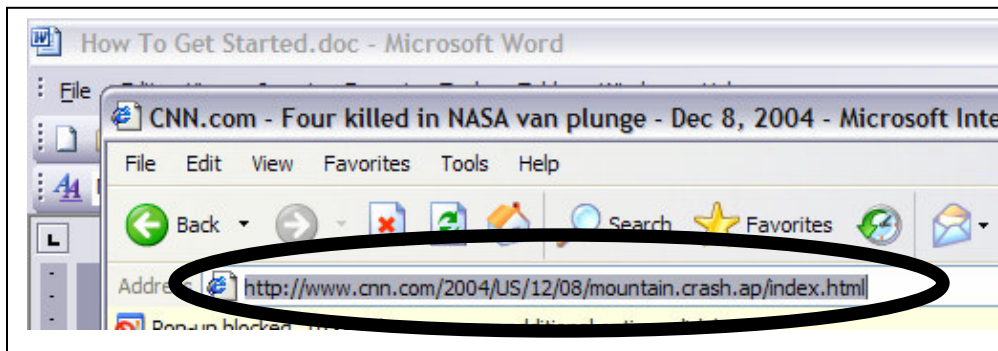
How To Get Started.doc - Microsoft Word

File

CNN.com - Four killed in NASA van plunge - Dec 8, 2004 - Microsoft Inte

File Edit View Favorites Tools Help

Back Search Favorites

Address http://www.cnn.com/2004/US/12/08/mountain.crash.ap/index.html

Pop-up blocked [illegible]